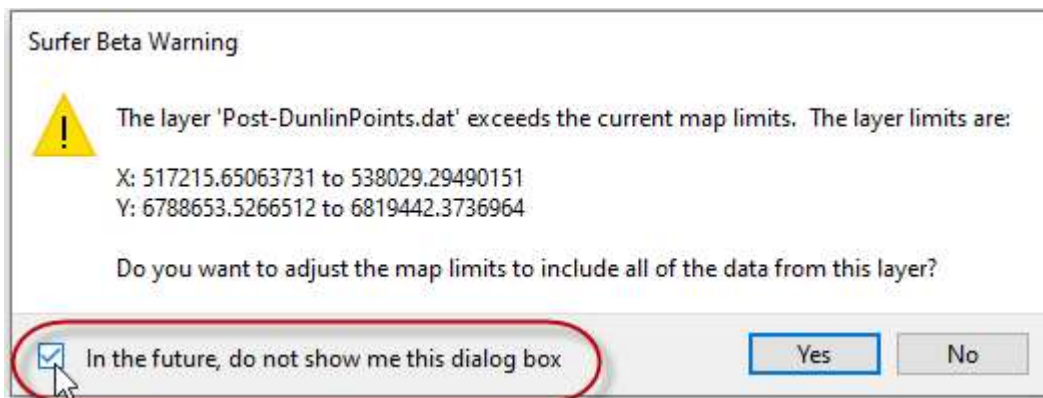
Surfer Beta Warning

The layer 'Post-DunlinPoints.dat' exceeds the current map limits. The layer limits are:

X: 517215.65063731 to 538029.29490151
Y: 6788653.5266512 to 6819442.3736964

Do you want to adjust the map limits to include all of the data from this layer?

In the future, do not show me this dialog box

Yes

No